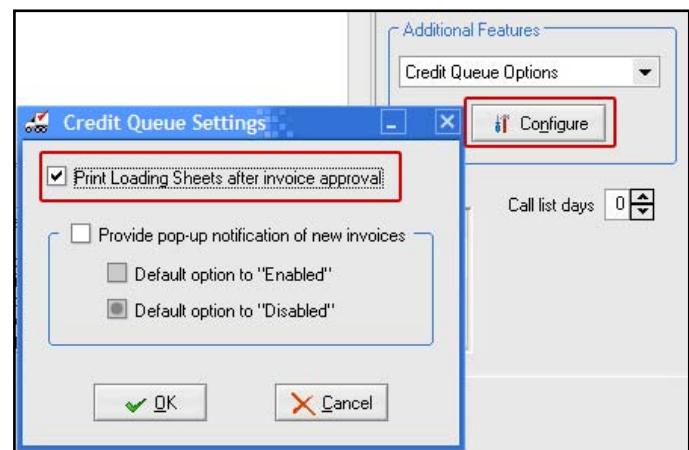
Additional Features

Credit Queue Options

Configure

Credit Queue Settings

Print Loading Sheets after invoice approval

Call list days 0

Provide pop-up notification of new invoices

Default option to "Enabled"

Default option to "Disabled"

OK

Cancel